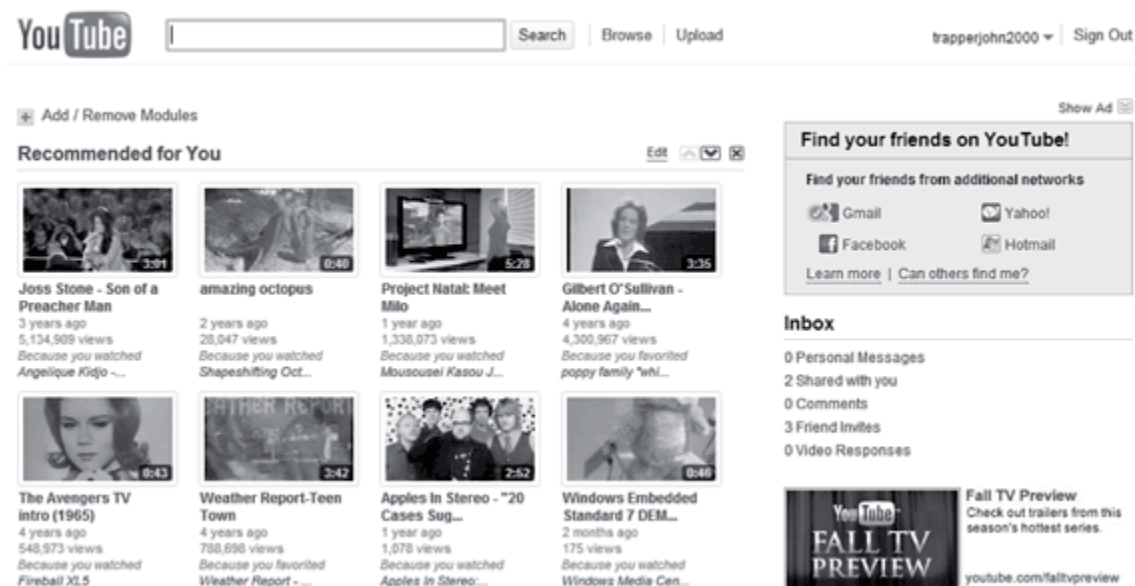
YouTube

Search | Browse | Upload

trapperjohn2000 | Sign Out

Add / Remove Modules

Show Ad

Recommended for You

Edit

3:01
Joss Stone - Son of a Preacher Man
3 years ago
5,134,989 views
Because you watched
Angelique Kidjo -...

0:40
amazing octopus
2 years ago
28,047 views
Because you watched
Shapeshifting Oct...

5:28
Project Natal: Meet Milo
1 year ago
1,338,073 views
Because you watched
Mousousei Kasou J...

3:35
Gilbert O'Sullivan - Alone Again...
4 years ago
4,300,967 views
Because you favorited
poppy family "whi...

0:43
The Avengers TV intro (1965)
4 years ago
548,973 views
Because you watched
Fireball XL5

3:42
Weather Report-Teen Town
4 years ago
788,698 views
Because you favorited
Weather Report - ...

2:52
Apples In Stereo - "20 Cases Sug...
1 year ago
1,078 views
Because you watched
Apples In Stereo:...

0:46
Windows Embedded Standard 7 DEM...
2 months ago
175 views
Because you watched
Windows Media Cen...

Find your friends on YouTube!

Find your friends from additional networks

Gmail
Yahoo!
Facebook
Hotmail

Learn more | Can others find me?

Inbox

0 Personal Messages
2 Shared with you
0 Comments
3 Friend Invites
0 Video Responses

YouTube
FALL TV PREVIEW

Fall TV Preview
Check out trailers from this season's hottest series.

youtube.com/falltvpreview